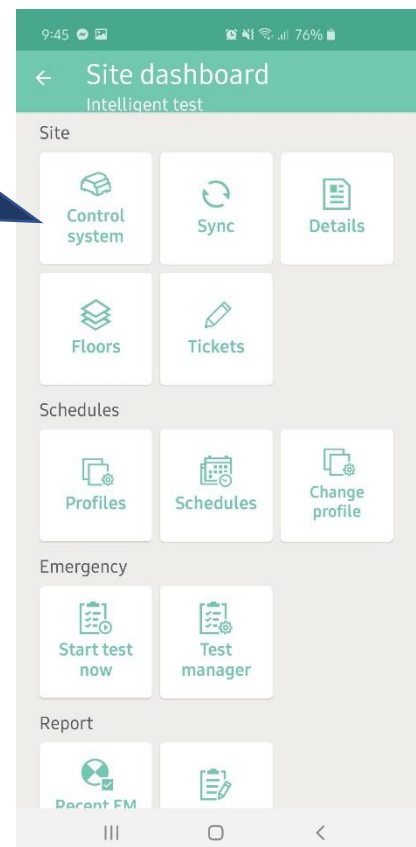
9:45

76%

← Site dashboard
Intelligent test

Site

Control system

Sync

Details

Floors

Tickets

Schedules

Profiles

Schedules

Change profile

Emergency

Start test now

Test manager

Report

Recent EM